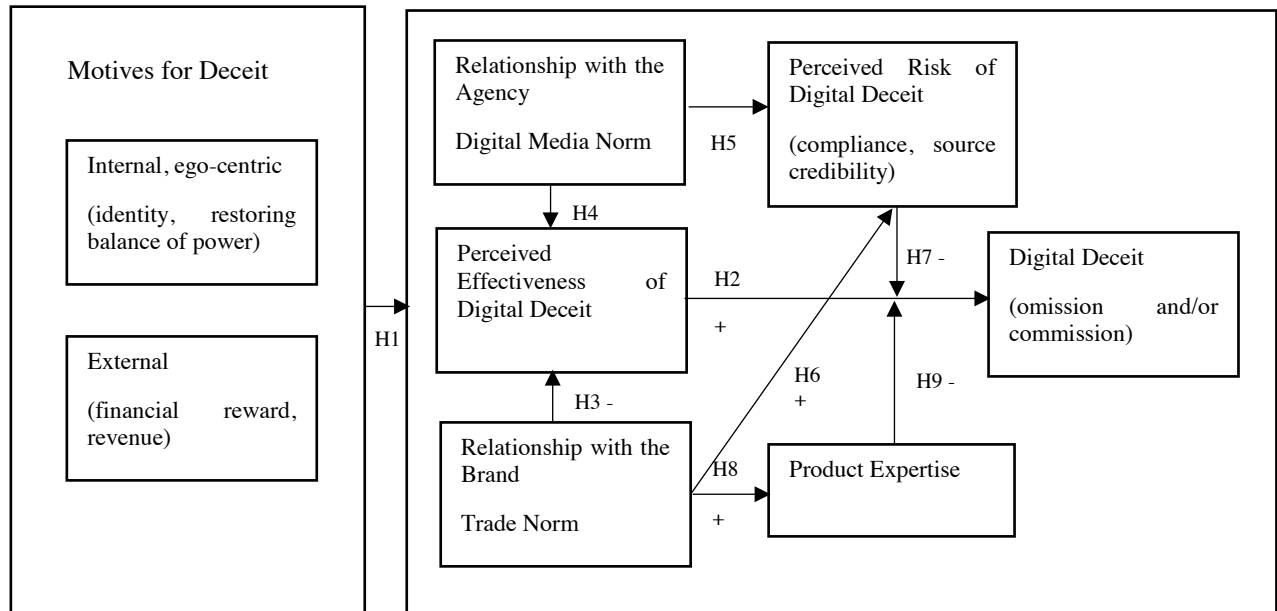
Motives for Deceit

Internal, ego-centric

(identity, restoring balance of power)

External

(financial reward, revenue)

H1

Relationship with the Agency

Digital Media Norm

H5

Perceived Risk of Digital Deceit

(compliance, source credibility)

H4

Perceived Effectiveness of Digital Deceit

H2

+

H7 -

Digital Deceit

(omission and/or commission)

H3 -

H6

+

H9 -

Relationship with the Brand

Trade Norm

H8

+

Product Expertise